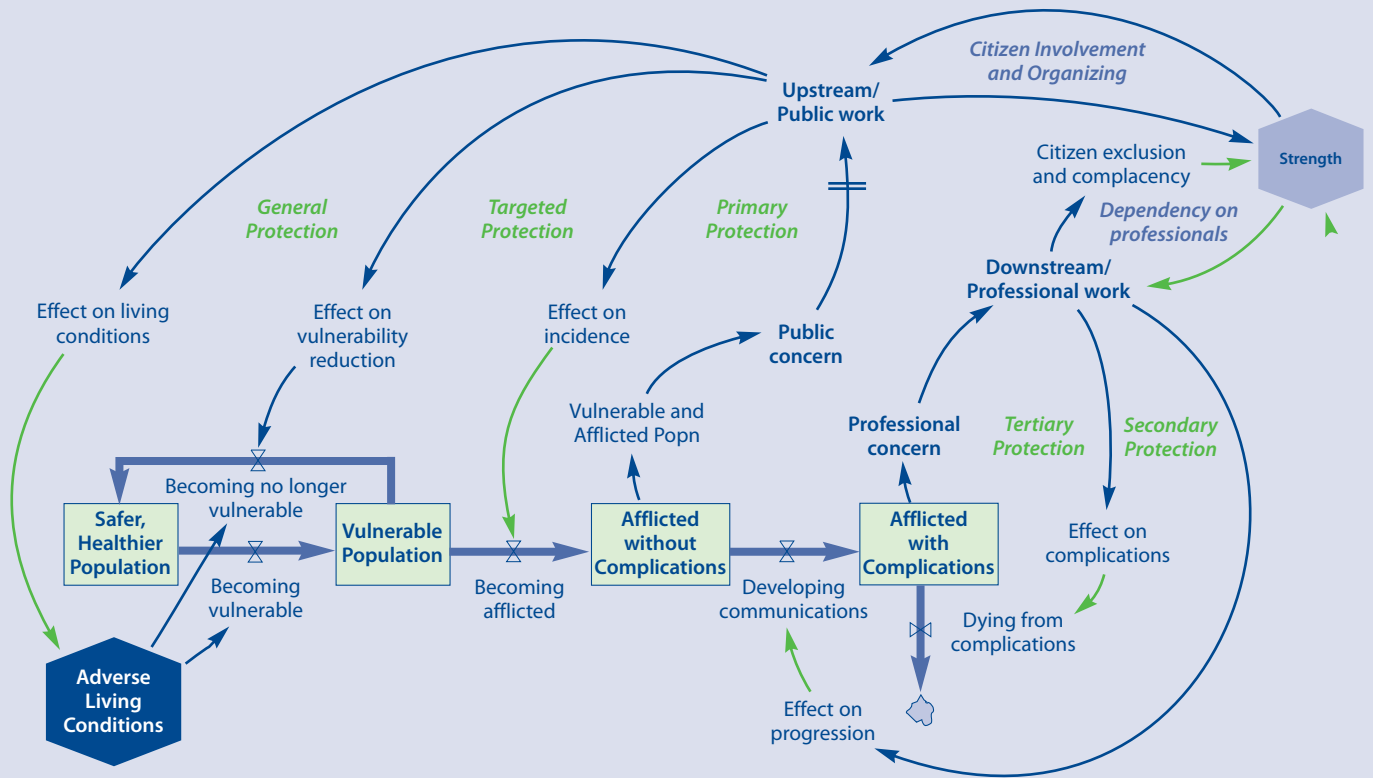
Citizen Involvement and Organizing

Upstream/ Public work

Strength

Citizen exclusion and complacency

Dependency on professionals

General Protection

Targeted Protection

Primary Protection

Downstream/ Professional work

Effect on living conditions

Effect on vulnerability reduction

Effect on incidence

Public concern

Vulnerable and Afflicted Popn

Professional concern

Tertiary Protection

Secondary Protection

Becoming no longer vulnerable

Safer, Healthier Population

Vulnerable Population

Afflicted without Complications

Afflicted with Complications

Effect on complications

Becoming vulnerable

Becoming afflicted

Developing communications

Dying from complications

Adverse Living Conditions

Effect on progression